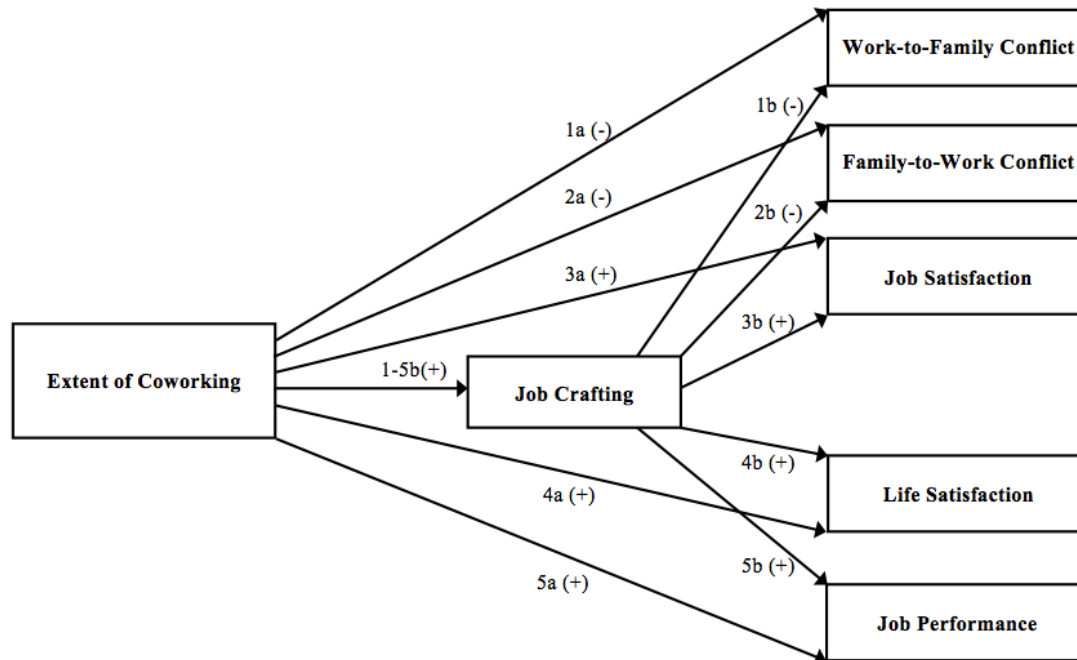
Work-to-Family Conflict

1b (-)

1a (-)

Family-to-Work Conflict

2a (-)

2b (-)

3a (+)

Job Satisfaction

3b (+)

Extent of Coworking

1-5b(+)

Job Crafting

4b (+)

4a (+)

Life Satisfaction

5b (+)

5a (+)

Job Performance